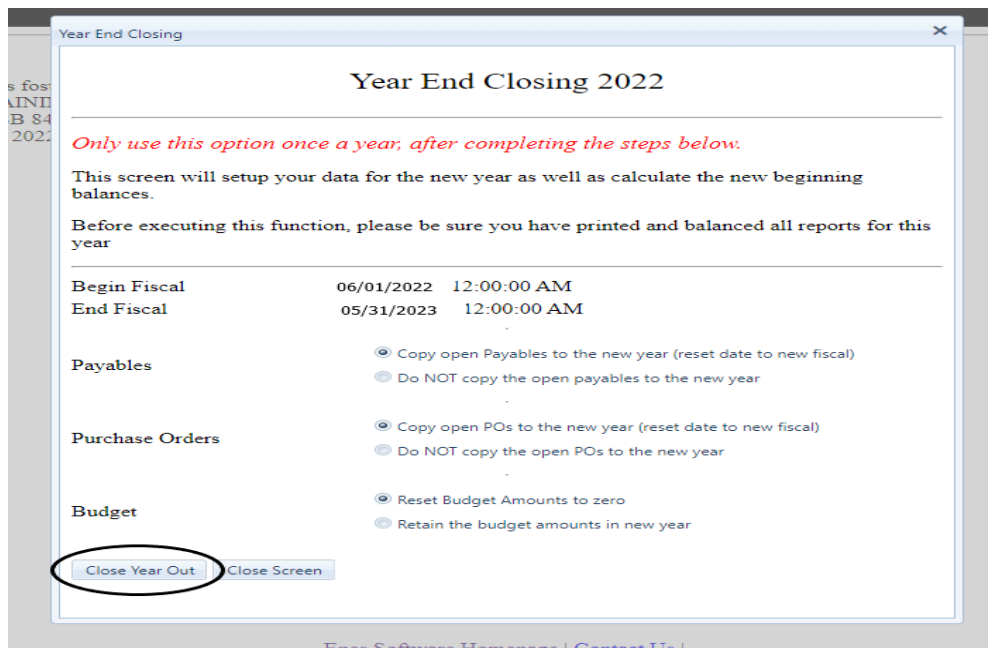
s fost
AINI
B 84
2022

Year End Closing ×

Year End Closing 2022

Only use this option once a year, after completing the steps below.

This screen will setup your data for the new year as well as calculate the new beginning balances.

Before executing this function, please be sure you have printed and balanced all reports for this year

Begin Fiscal 06/01/2022 12:00:00 AM
End Fiscal 05/31/2023 12:00:00 AM

Payables
Copy open Payables to the new year (reset date to new fiscal)
Do NOT copy the open payables to the new year

Purchase Orders
Copy open POs to the new year (reset date to new fiscal)
Do NOT copy the open POs to the new year

Budget
Reset Budget Amounts to zero
Retain the budget amounts in new year

Close Year Out
Close Screen

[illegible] Software Homepage | Contact Us |